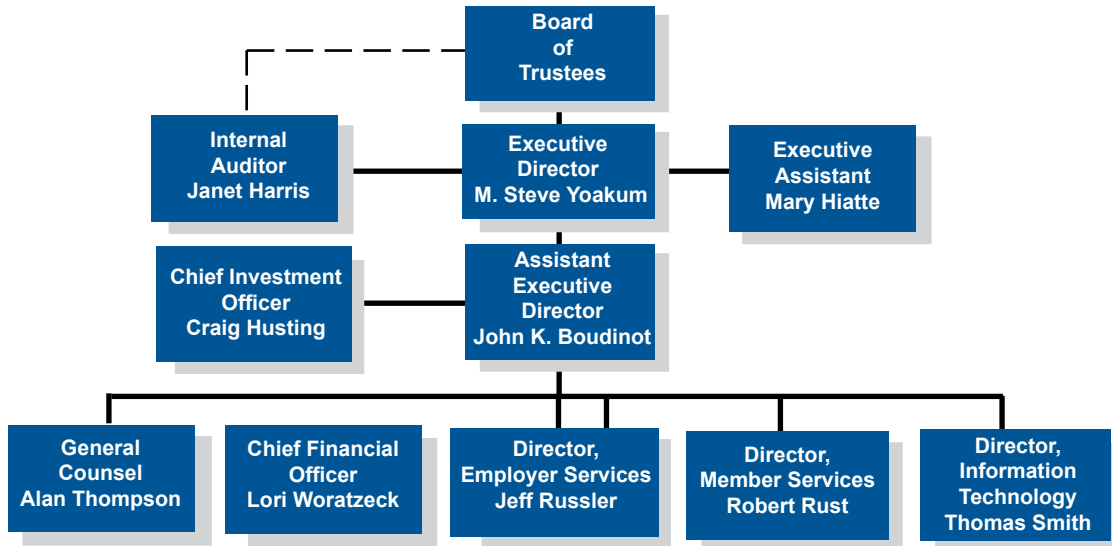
Board of Trustees

Internal Auditor Janet Harris

Executive Director M. Steve Yoakum

Executive Assistant Mary Hiatte

Chief Investment Officer Craig Husting

Assistant Executive Director John K. Boudinot

General Counsel Alan Thompson

Chief Financial Officer Lori Woratzeck

Director, Employer Services Jeff Russler

Director, Member Services Robert Rust

Director, Information Technology Thomas Smith